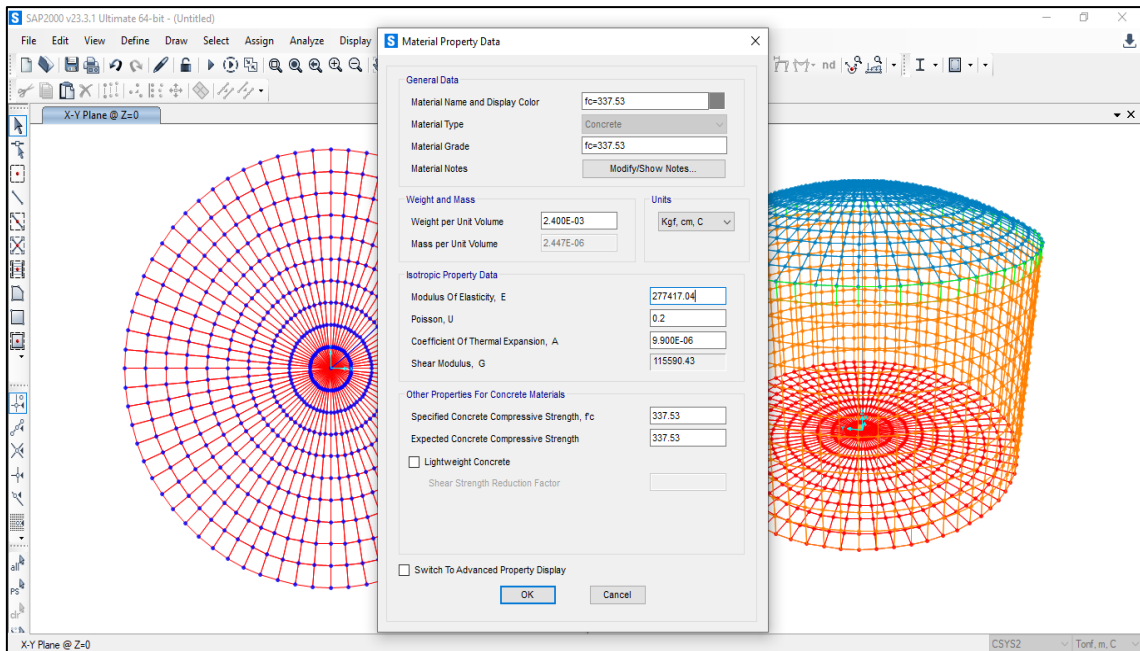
SAP2000 v23.3.1 Ultimate 64-bit - (Untitled)

File Edit View Define Draw Select Assign Analyze Display

X-Y Plane @ Z=0

Material Property Data

General Data

Material Name and Display Color fc=337.53

Material Type Concrete

Material Grade fc=337.53

Material Notes Modify/Show Notes...

Weight and Mass

Weight per Unit Volume 2.400E-03

Mass per Unit Volume 2.447E-06

Units

Kgf, cm, C

Isotropic Property Data

Modulus Of Elasticity, E 277417.04

Poisson, U 0.2

Coefficient Of Thermal Expansion, A 9.900E-06

Shear Modulus, G 115590.43

Other Properties For Concrete Materials

Specified Concrete Compressive Strength, fc 337.53

Expected Concrete Compressive Strength 337.53

Lightweight Concrete

Shear Strength Reduction Factor

Switch To Advanced Property Display

OK Cancel

X-Y Plane @ Z=0

CSYS2

Tonf, m, C